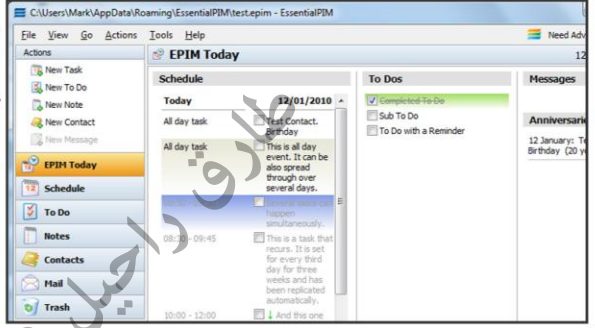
C:\Users\Mark\AppData\Roaming\EssentialPIM\test.epim - EssentialPIM

File View Go Actions Tools Help

Need Adv

Actions

New Task
New To Do
New Note
New Contact
New Message

EPIM Today
Schedule
To Do
Notes
Contacts
Mail
Trash

EPIM Today

12

Schedule

Today 12/01/2010

All day task Test Contact. Birthday

All day task This is all day event. It can be also spread through over several days.

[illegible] Several tasks can happen simultaneously.

08:30 - 09:45 This is a task that recurs. It is set for every third day for three weeks and has been replicated automatically.

10:00 - 12:00 And this one

To Dos

Completed To Do
Sub To Do
To Do with a Reminder

Messages

Anniversarie

12 January: T
Birthday (20 y

طارق راجي